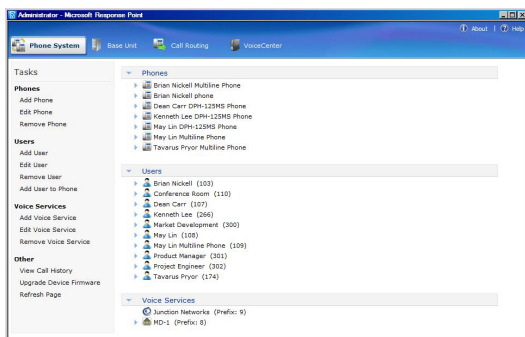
Administrator - Microsoft Response Point

About | Help

Phone System
Base Unit
Call Routing
VoiceCenter

Tasks

Phones
Add Phone
Edit Phone
Remove Phone

Users
Add User
Edit User
Remove User
Add User to Phone

Voice Services
Add Voice Service
Edit Voice Service
Remove Voice Service

Other
View Call History
Upgrade Device Firmware
Refresh Page

Phones
Brian Nickell Multiline Phone
Brian Nickell phone
Dean Carr DPH-125MS Phone
Kenneth Lee DPH-125MS Phone
May Lin DPH-125MS Phone
May Lin Multiline Phone
Tavarus Pryor Multiline Phone

Users
Brian Nickell (103)
Conference Room (110)
Dean Carr (107)
Kenneth Lee (266)
Market Development (300)
May Lin (108)
May Lin Multiline Phone (109)
Product Manager (301)
Project Engineer (302)
Tavarus Pryor (174)

Voice Services
Junction Networks (Prefix: 9)
MD-1 (Prefix: 8)